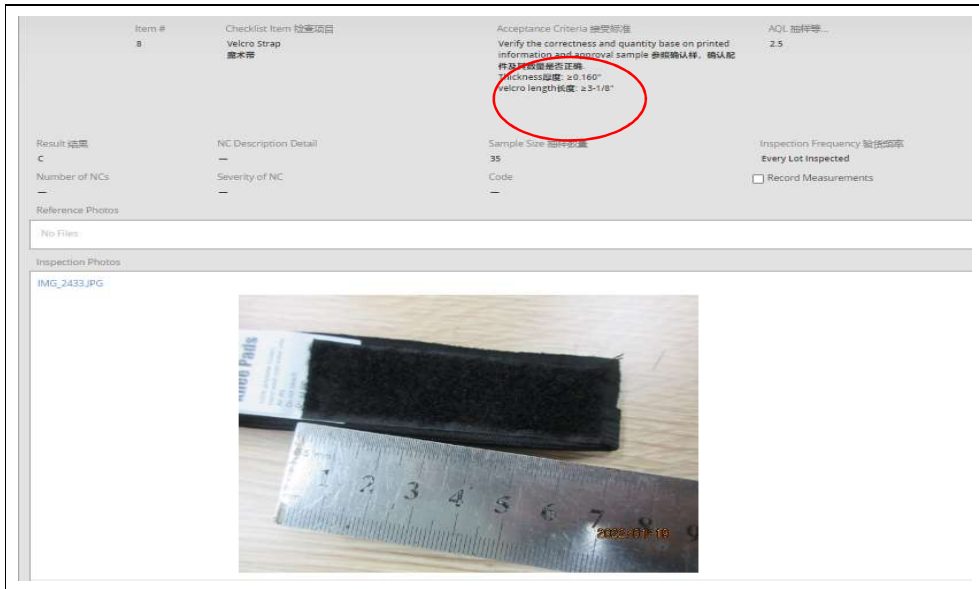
| Item # | Checklist Item 检查项目 | Acceptance Criteria 接受标准 | AQL 抽样等... |
|---|---|---|---|
| 8 | Velcro Strap 魔术带 | Verify the correctness and quantity base on printed information and approval sample 参照确认样，确认配件及其数量是否正确 Thickness厚度: ≥0.160" velcro length长度: ≥3-1/8" | 2.5 |

Result 结果
C

NC Description Detail
—

Sample Size 抽样数量
35

Inspection Frequency 验货频率
Every Lot Inspected

Number of NCs
—

Severity of NC
—

Code
—

Record Measurements

Reference Photos

No Files

Inspection Photos

IMG_2433.JPG

Knee Pads

1 2 3 4 5 6 7 8 9

2022/07/19